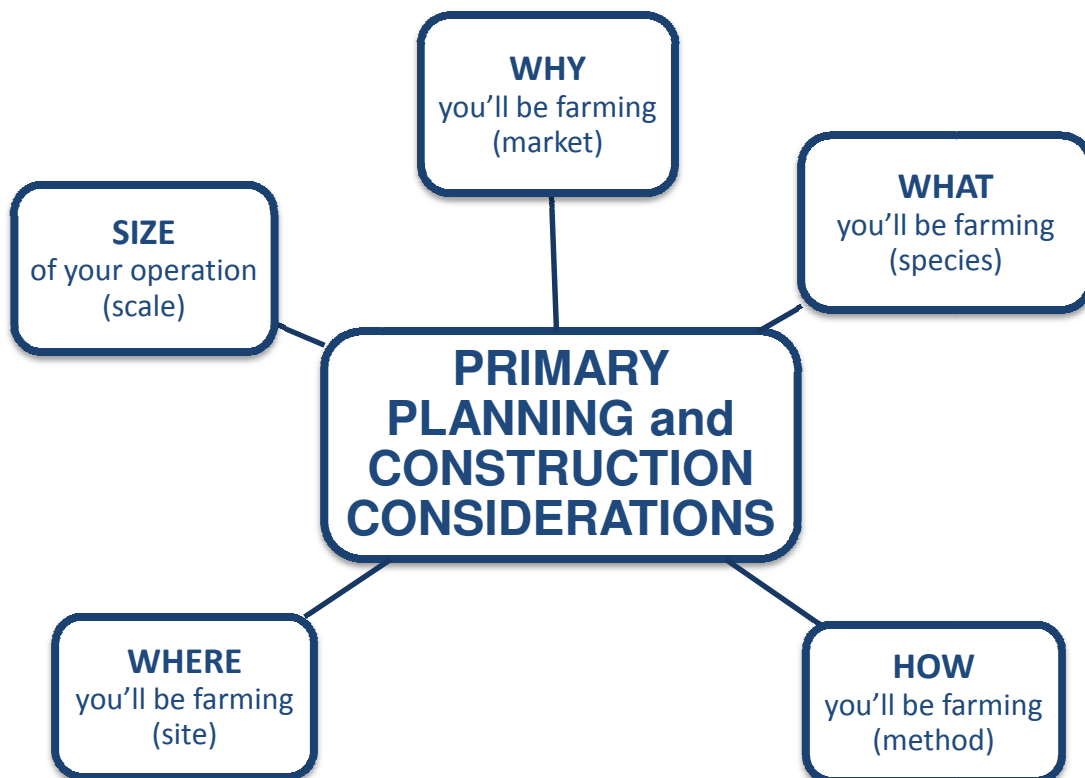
WHY
you'll be farming
(market)

SIZE
of your operation
(scale)

WHAT
you'll be farming
(species)

PRIMARY PLANNING and CONSTRUCTION CONSIDERATIONS

WHERE
you'll be farming
(site)

HOW
you'll be farming
(method)